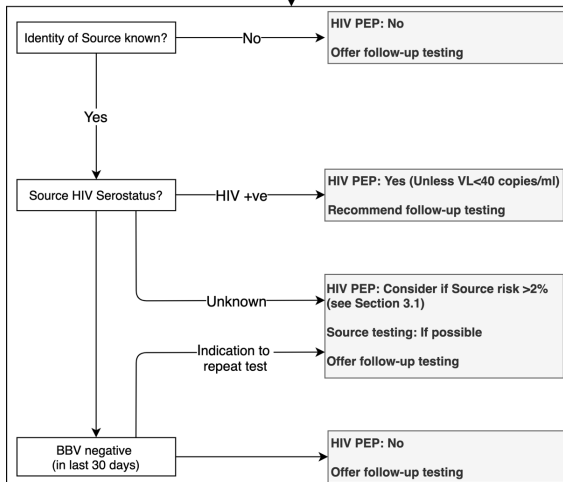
Identity of Source known?

No

HIV PEP: No

Offer follow-up testing

Yes

Source HIV Serostatus?

HIV +ve

HIV PEP: Yes (Unless VL<40 copies/ml)

Recommend follow-up testing

Unknown

HIV PEP: Consider if Source risk >2% (see Section 3.1)

Source testing: If possible

Indication to repeat test

Offer follow-up testing

BBV negative (in last 30 days)

HIV PEP: No

Offer follow-up testing